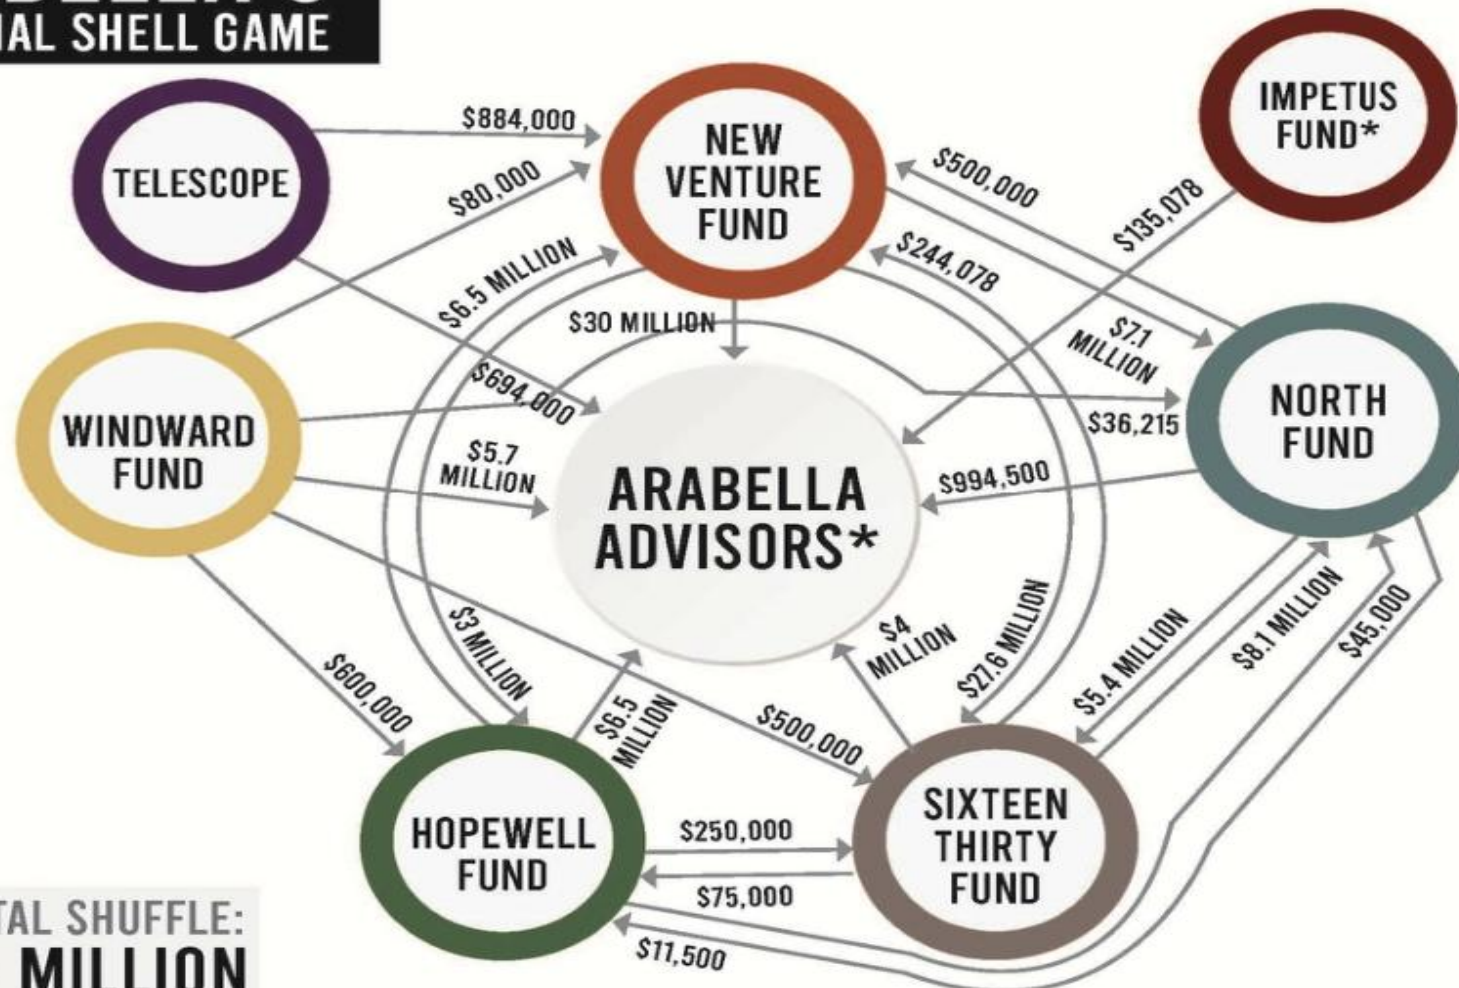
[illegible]AL SHELL GAME

TELESCOPE

NEW VENTURE FUND

IMPETUS FUND*

WINDWARD FUND

ARABELLA ADVISORS*

NORTH FUND

HOPEWELL FUND

SIXTEEN THIRTY FUND

$884,000

$80,000

$6.5 MILLION

$30 MILLION

$694,000

$5.7 MILLION

$500,000

$244,078

$135,078

$7.1 MILLION

$36,215

$994,500

$3 MILLION

$600,000

$6.5 MILLION

$4 MILLION

$27.6 MILLION

$5.4 MILLION

$8.1 MILLION

$45,000

$500,000

$250,000

$75,000

$11,500

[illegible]TAL SHUFFLE:

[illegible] MILLION